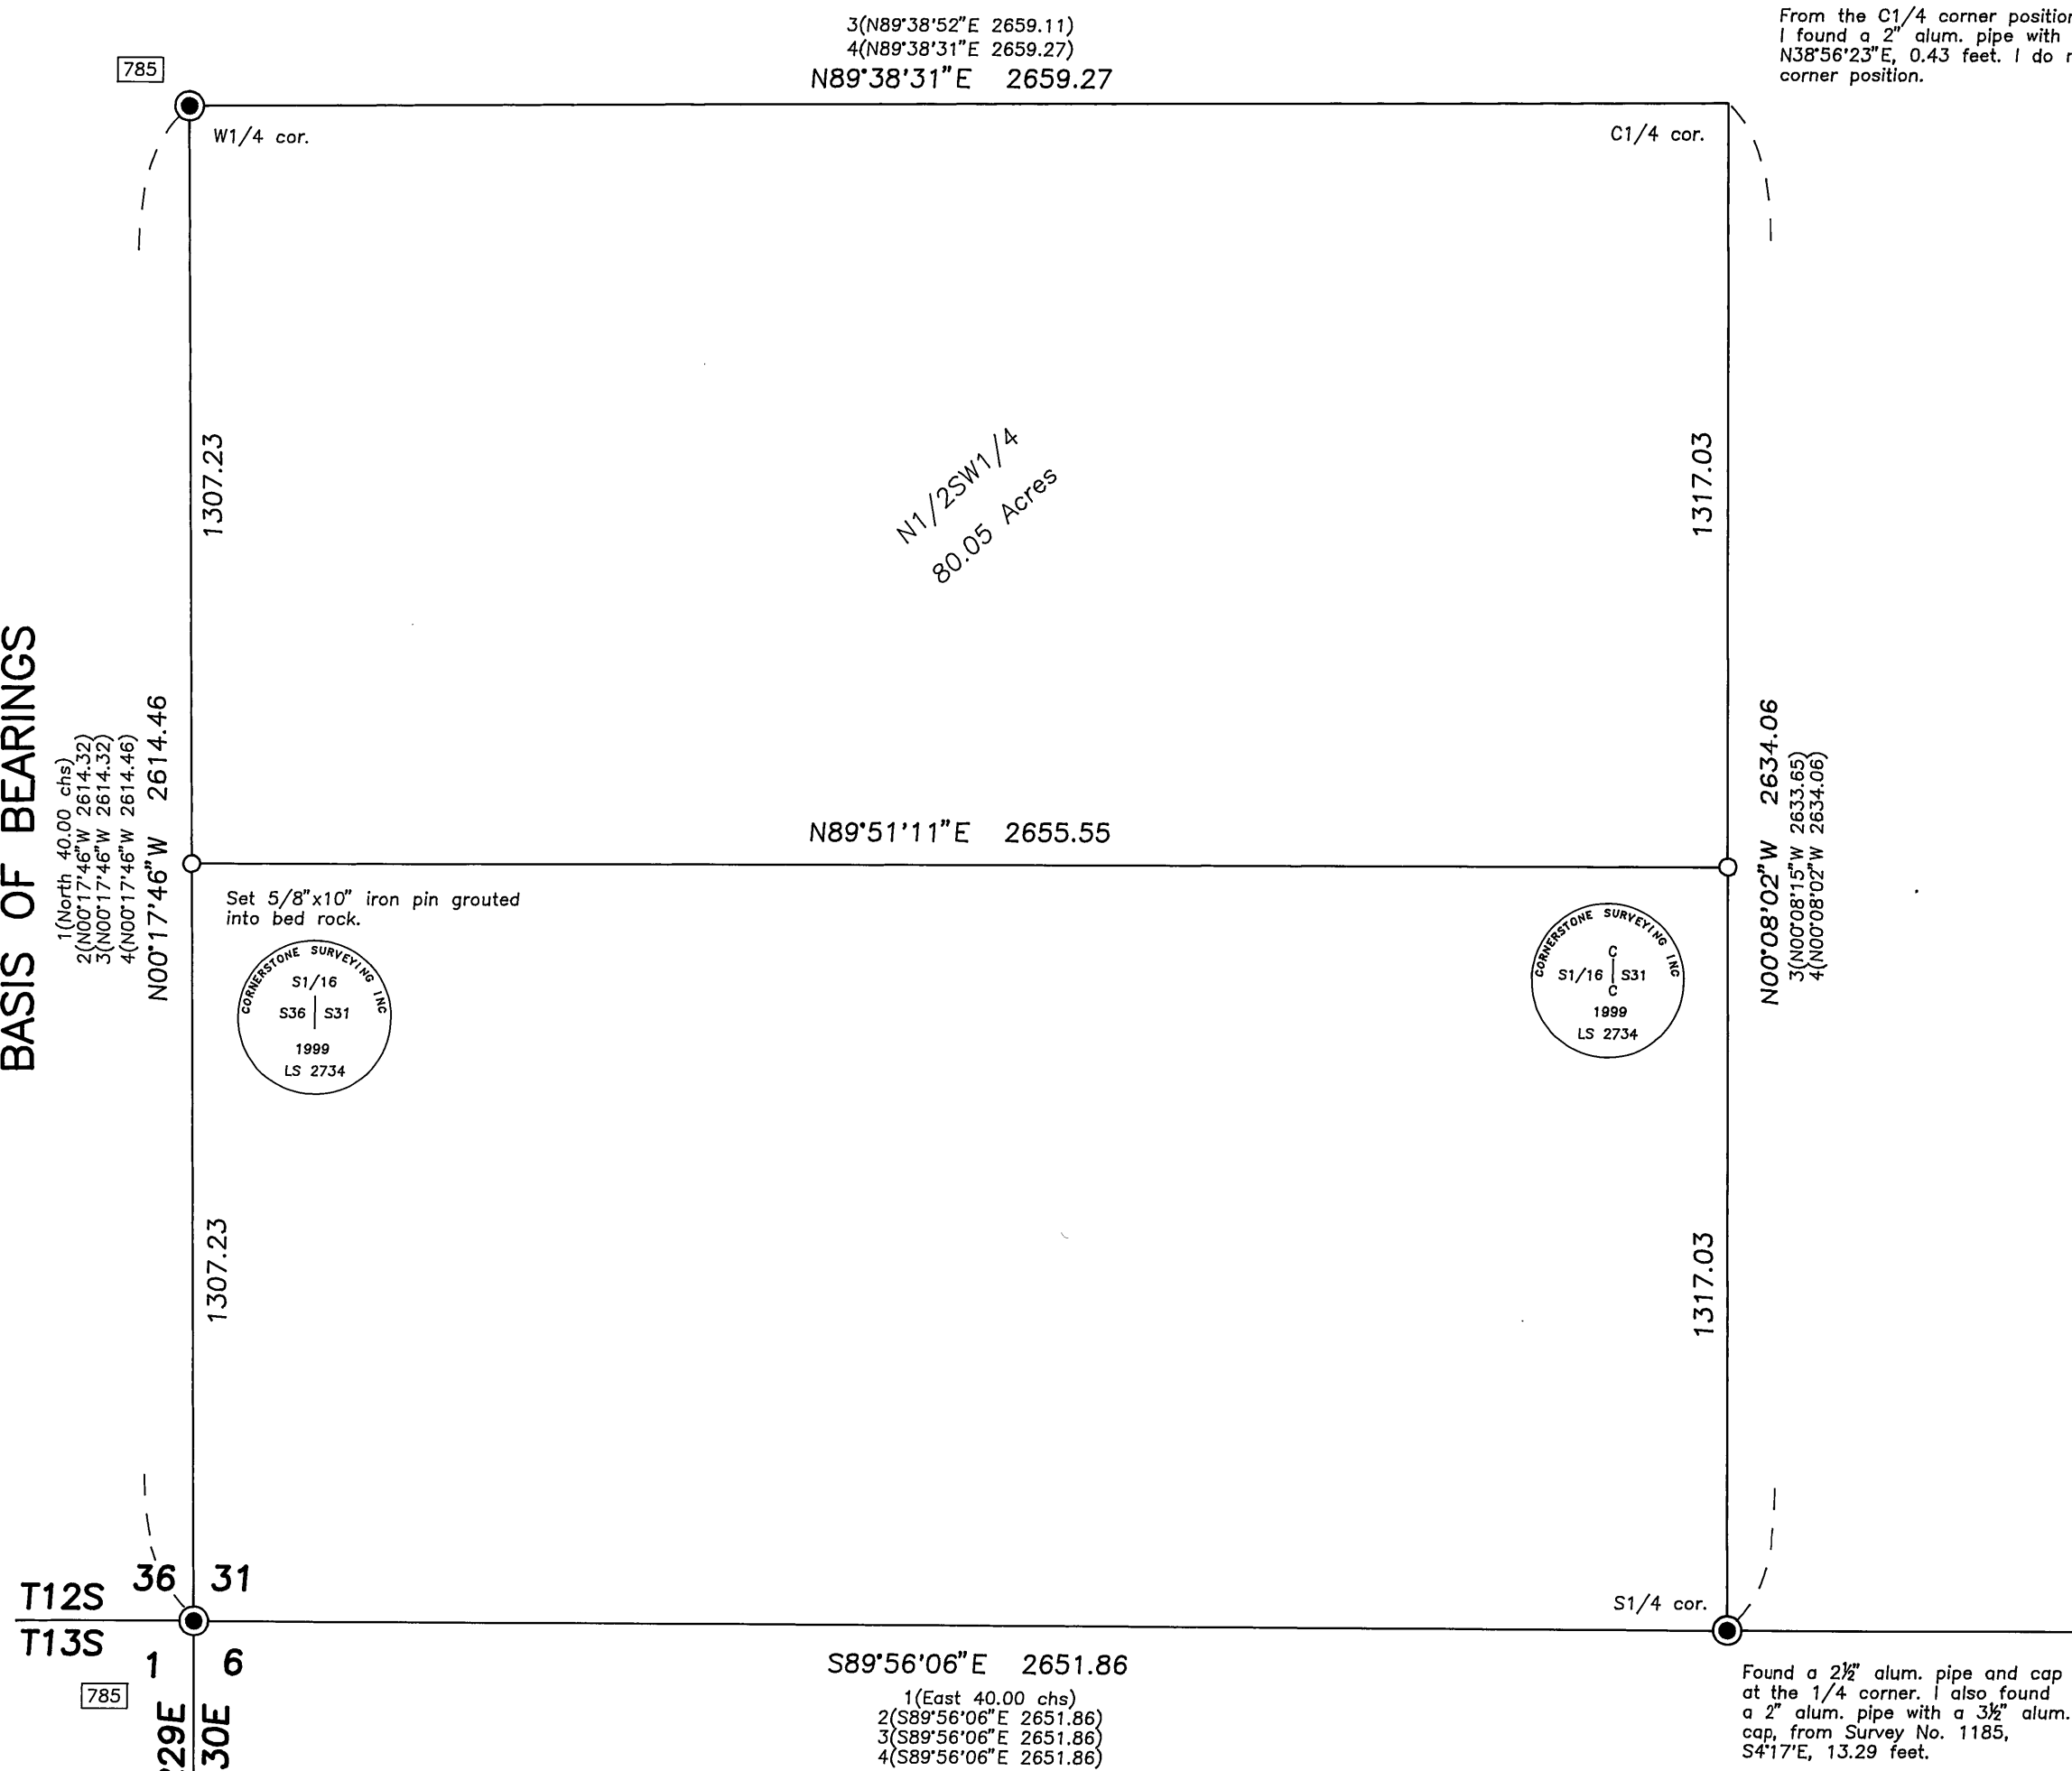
3(N89°38'52"E 2659.11)
4(N89°38'31"E 2659.27)
N89°38'31"E 2659.27

From the C1/4 corner positior
I found a 2" alum. pipe with
N38°56'23"E, 0.43 feet. I do r
corner position.

785

W1/4 cor.

C1/4 cor.

1307.23

N1/2SW1/4
80.05 Acres

1317.03

BASIS OF BEARINGS

1(North 40.00 chs)
2(N00°17'46"W 2614.32)
3(N00°17'46"W 2614.32)
4(N00°17'46"W 2614.46)
N00°17'46"W 2614.46

N89°51'11"E 2655.55

N00°08'02"W 2634.06
3(N00°08'15"W 2633.65)
4(N00°08'02"W 2634.06)

Set 5/8"x10" iron pin grouted into bed rock.

CORNERSTONE SURVEYING INC
S1/16
S36 | S31
1999
LS 2734

CORNERSTONE SURVEYING INC
C
S1/16 | S31
C
1999
LS 2734

1307.23

1317.03

T12S 36 31
T13S 1 6

S1/4 cor.

785

S89°56'06"E 2651.86
1(East 40.00 chs)
2(S89°56'06"E 2651.86)
3(S89°56'06"E 2651.86)
4(S89°56'06"E 2651.86)

29E 30E

Found a 2½" alum. pipe and cap at the 1/4 corner. I also found a 2" alum. pipe with a 3½" alum. cap, from Survey No. 1185, S4°17'E, 13.29 feet.